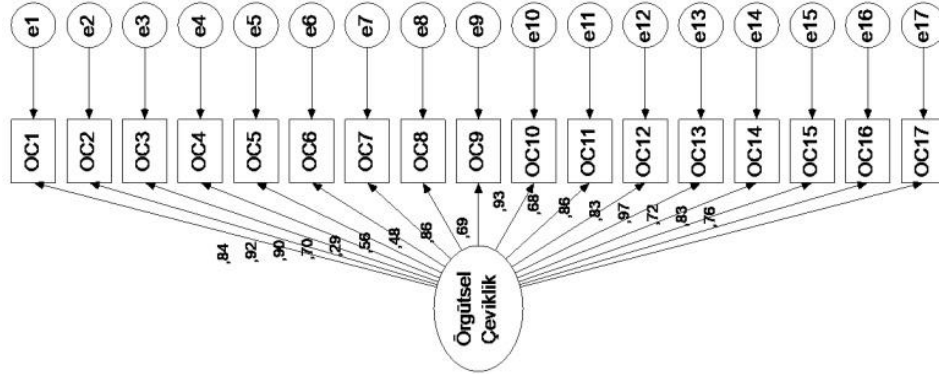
e1 e2 e3 e4 e5 e6 e7 e8 e9 e10 e11 e12 e13 e14 e15 e16 e17

OC1 OC2 OC3 OC4 OC5 OC6 OC7 OC8 OC9 OC10 OC11 OC12 OC13 OC14 OC15 OC16 OC17

,84 ,92 ,90 ,70 ,79 ,56 ,48 ,86 ,69 ,93 ,68 ,86 ,83 ,97 ,72 ,83 ,76

Örgütsel Çeviklik